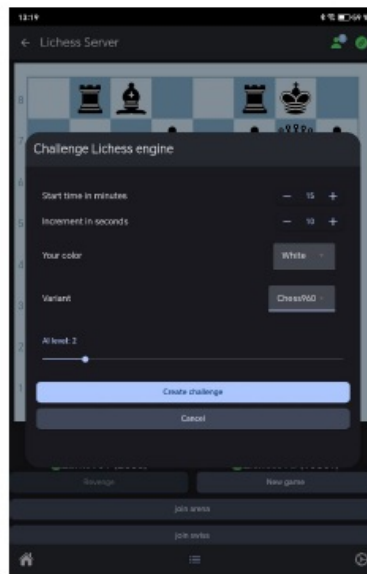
13:19

← Lichess Server

8
7
6
5
4
3
2
1

Challenge Lichess engine

Start time in minutes − 15 +
Increment in seconds − 10 +

Your color White

Variant Chess960

AI level: 2

Create challenge

Cancel

Revenge

New game

Join arena

Join swiss